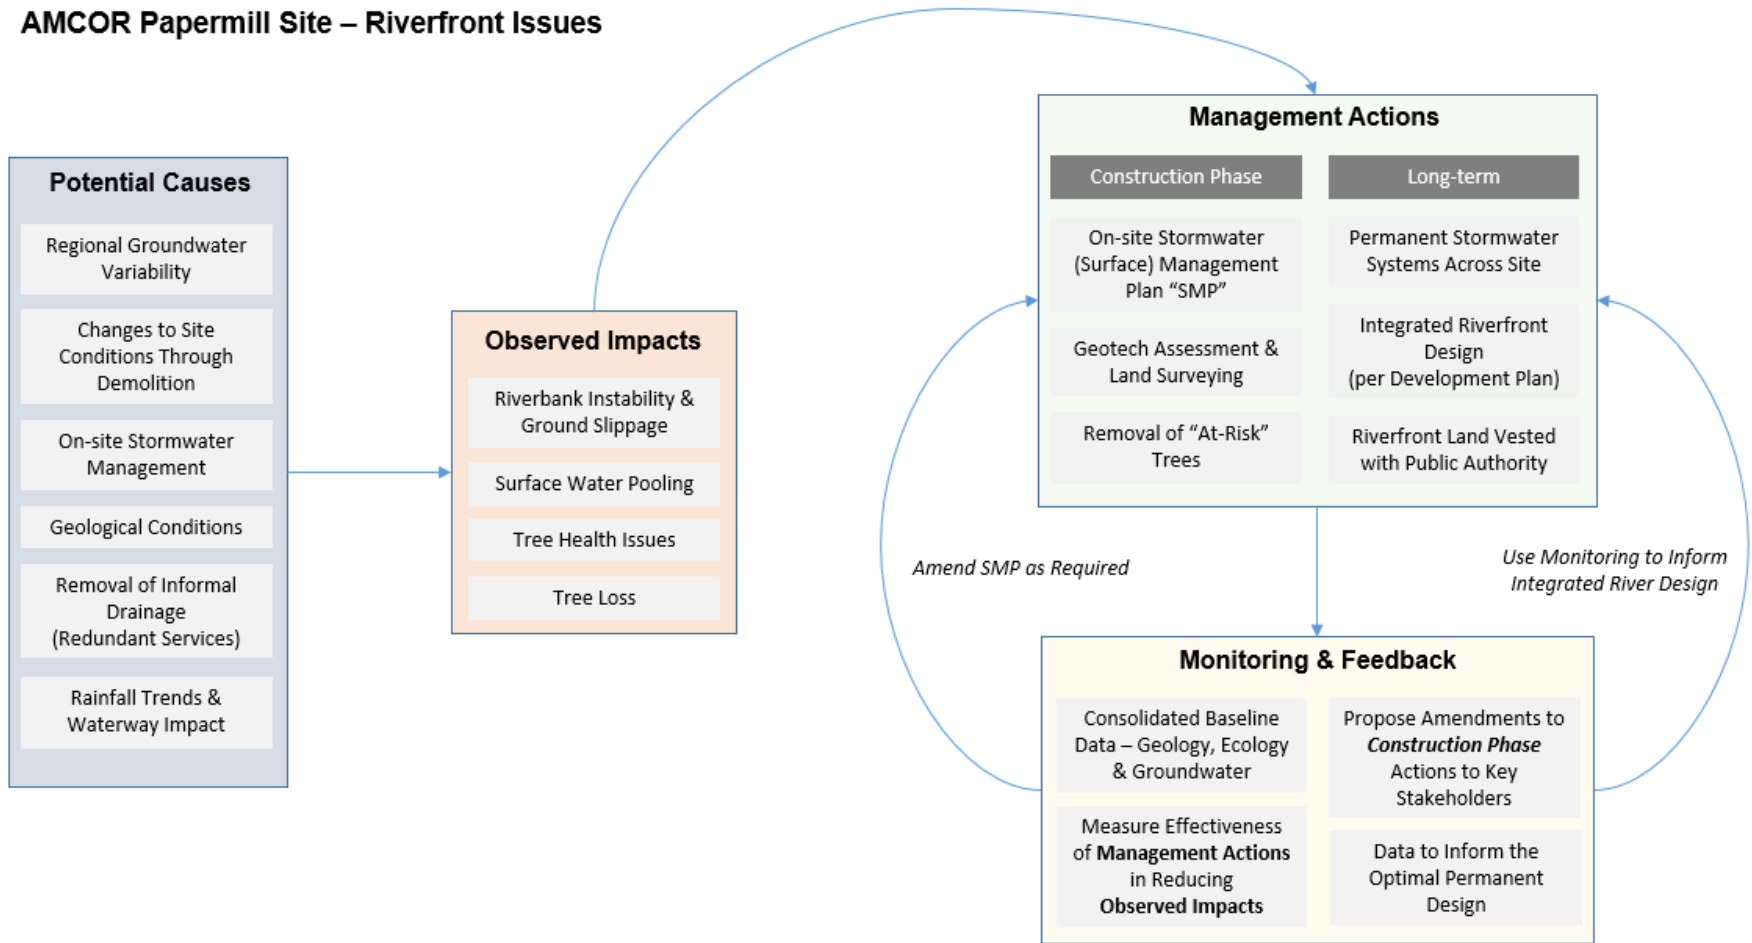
AMCOR Papermill Site – Riverfront Issues

Potential Causes

Regional Groundwater Variability

Changes to Site Conditions Through Demolition

On-site Stormwater Management

Geological Conditions

Removal of Informal Drainage (Redundant Services)

Rainfall Trends & Waterway Impact

Observed Impacts

Riverbank Instability & Ground Slippage

Surface Water Pooling

Tree Health Issues

Tree Loss

Management Actions

Construction Phase

Long-term

On-site Stormwater (Surface) Management Plan "SMP"

Geotech Assessment & Land Surveying

Removal of "At-Risk" Trees

Permanent Stormwater Systems Across Site

Integrated Riverfront Design (per Development Plan)

Riverfront Land Vested with Public Authority

Amend SMP as Required

Use Monitoring to Inform Integrated River Design

Monitoring & Feedback

Consolidated Baseline Data – Geology, Ecology & Groundwater

Measure Effectiveness of **Management Actions** in Reducing **Observed Impacts**

Propose Amendments to ***Construction Phase*** Actions to Key Stakeholders

Data to Inform the Optimal Permanent Design